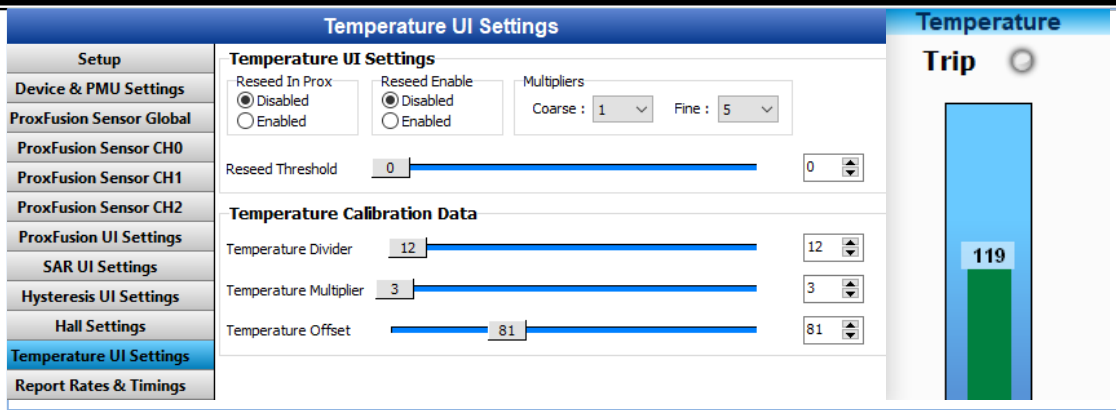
Temperature UI Settings

Setup
Device & PMU Settings
ProxFusion Sensor Global
ProxFusion Sensor CH0
ProxFusion Sensor CH1
ProxFusion Sensor CH2
ProxFusion UI Settings
SAR UI Settings
Hysteresis UI Settings
Hall Settings
Temperature UI Settings
Report Rates & Timings

Temperature UI Settings
Reseed In Prox
Disabled
Enabled
Reseed Enable
Disabled
Enabled
Multipliers
Coarse : 1
Fine : 5
Reseed Threshold 0
0

Temperature Calibration Data
Temperature Divider 12
12
Temperature Multiplier 3
3
Temperature Offset 81
81

Temperature
Trip
119